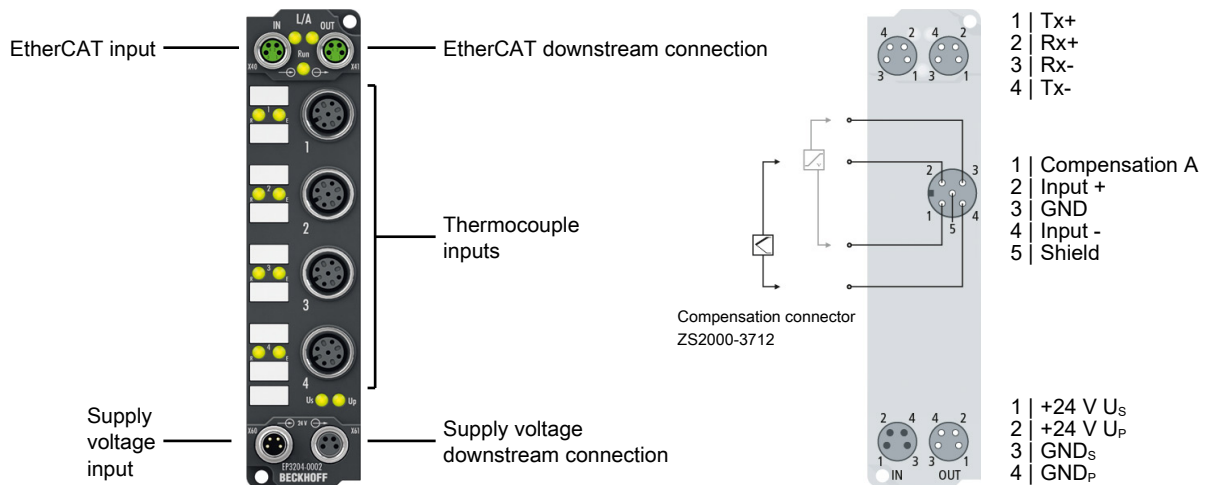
EtherCAT input

IN L/A OUT
X40 Run X41

EtherCAT downstream connection

1
2
3
4

Thermocouple inputs

Us Up

Supply voltage input

X60 24 V X61

EP3204-0002
BECKHOFF

Supply voltage downstream connection

4 2 4 2
3 1 3 1

1 | Tx+
2 | Rx+
3 | Rx-
4 | Tx-

2 3
1 5 4

1 | Compensation A
2 | Input +
3 | GND
4 | Input -
5 | Shield

Compensation connector
ZS2000-3712

2 4 4 2
1 3 3 1
IN OUT

1 | +24 V $U_S$
2 | +24 V $U_P$
3 | $GND_S$
4 | $GND_P$